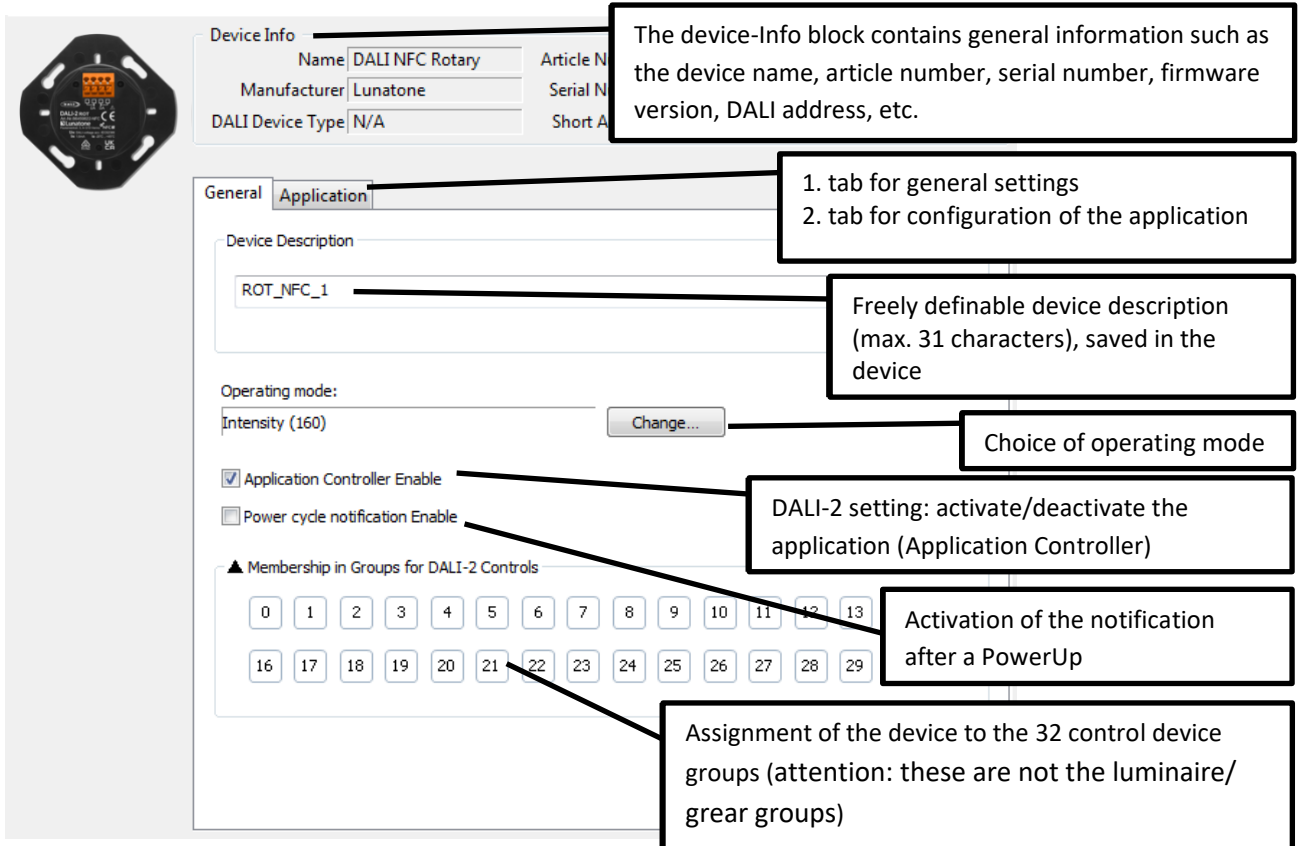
Device Info

Name DALI NFC Rotary

Manufacturer Lunatone

DALI Device Type N/A

Article N

Serial N

Short A

The device-Info block contains general information such as the device name, article number, serial number, firmware version, DALI address, etc.

General Application

1. tab for general settings
2. tab for configuration of the application

Device Description

ROT_NFC_1

Freely definable device description (max. 31 characters), saved in the device

Operating mode:

Intensity (160)

Change...

Choice of operating mode

Application Controller Enable

Power cycle notification Enable

DALI-2 setting: activate/deactivate the application (Application Controller)

Membership in Groups for DALI-2 Controls

| 0 | 1 | 2 | 3 | 4 | 5 | 6 | 7 | 8 | 9 | 10 | 11 | 12 | 13 |
|---|---|---|---|---|---|---|---|---|---|---|---|---|---|
| 16 | 17 | 18 | 19 | 20 | 21 | 22 | 23 | 24 | 25 | 26 | 27 | 28 | 29 |

Activation of the notification after a PowerUp

Assignment of the device to the 32 control device groups (attention: these are not the luminaire/ grear groups)